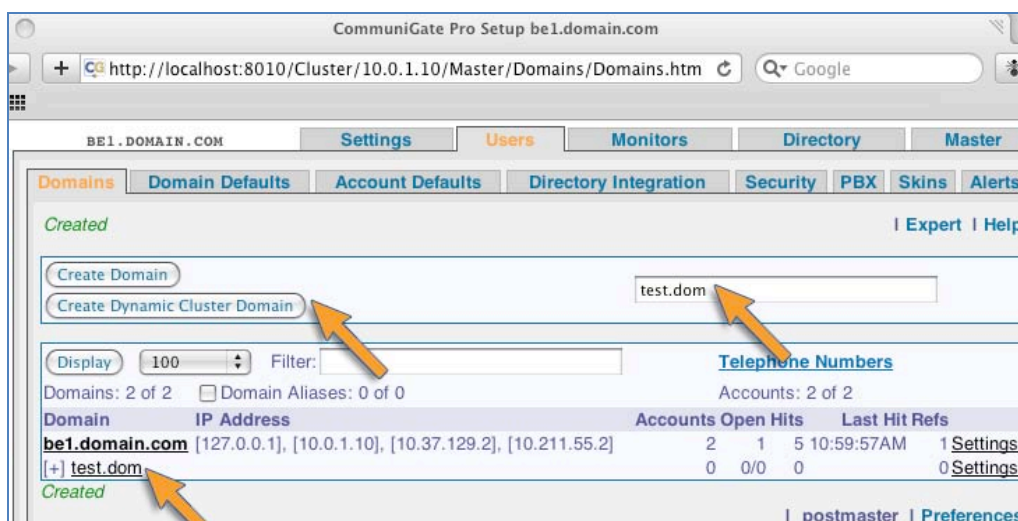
CommuniGate Pro Setup be1.domain.com

http://localhost:8010/Cluster/10.0.1.10/Master/Domains/Domains.htm

Google

BE1.DOMAIN.COM | Settings | Users | Monitors | Directory | Master

Domains | Domain Defaults | Account Defaults | Directory Integration | Security | PBX | Skins | Alerts

Created

| Expert | Help

Create Domain

Create Dynamic Cluster Domain

test.dom

Display | 100 | Filter:

Telephone Numbers

Domains: 2 of 2 | Domain Aliases: 0 of 0

Accounts: 2 of 2

| Domain | IP Address | Accounts | Open | Hits | Last Hit | Refs | |
|---|---|---|---|---|---|---|---|
| be1.domain.com | [127.0.0.1], [10.0.1.10], [10.37.129.2], [10.211.55.2] | 2 | 1 | 5 | 10:59:57AM | 1 | Settings |
| [+] test.dom | | 0 | 0/0 | 0 | | 0 | Settings |

Created

| postmaster | Preferences